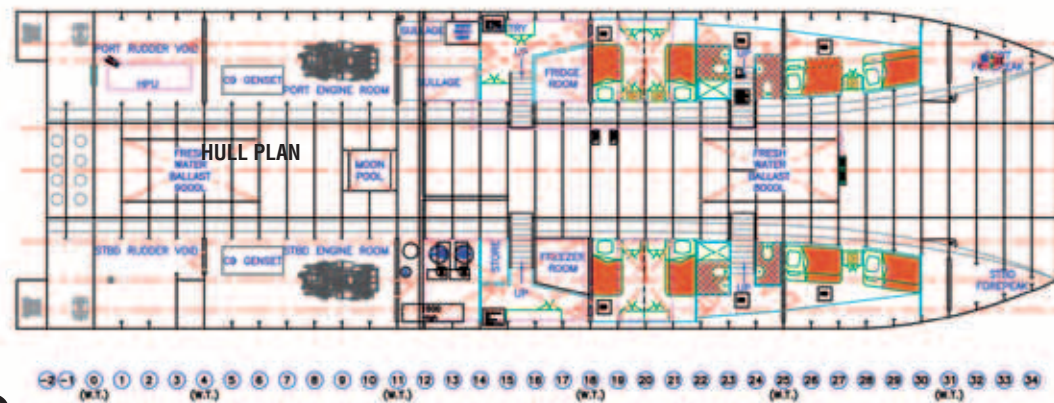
HULL PLAN

PORT RUDDER VOID
HPU
CB GENSET
PORT ENGINE ROOM
SULLAGE
SULLAGE
DRY
UP
FRIDGE ROOM
PORT FOREPEAK
FRESH WATER BALLAST 8000L
MOON POOL
FRESH WATER BALLAST 8000L
STBD RUDDER VOID
CB GENSET
STBD ENGINE ROOM
STORE
UP
FREEZER ROOM
UP
STBD FOREPEAK

-2 -1 0 1 2 3 4 5 6 7 8 9 10 11 12 13 14 15 16 17 18 19 20 21 22 23 24 25 26 27 28 29 30 31 32 33 34
(W.T.) (W.T.) (W.T.) (W.T.) (W.T.) (W.T.)